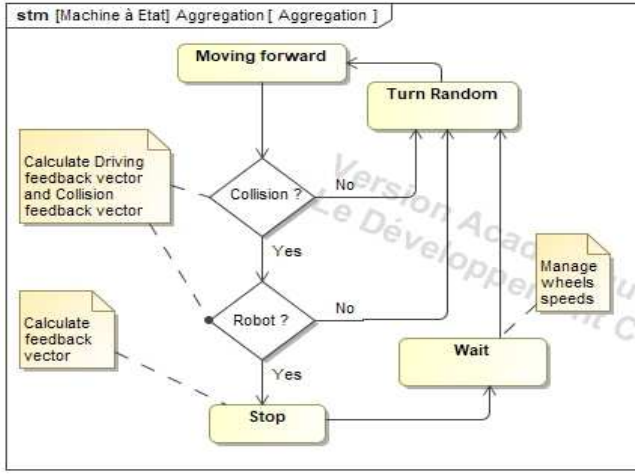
stm [Machine à Etat] Aggregation [ Aggregation ]

Moving forward

Turn Random

Calculate Driving feedback vector and Collision feedback vector

Collision ?

No

Yes

Version Acad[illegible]
Le Développe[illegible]

Manage wheels speeds

Calculate feedback vector

Robot ?

No

Wait

Yes

Stop